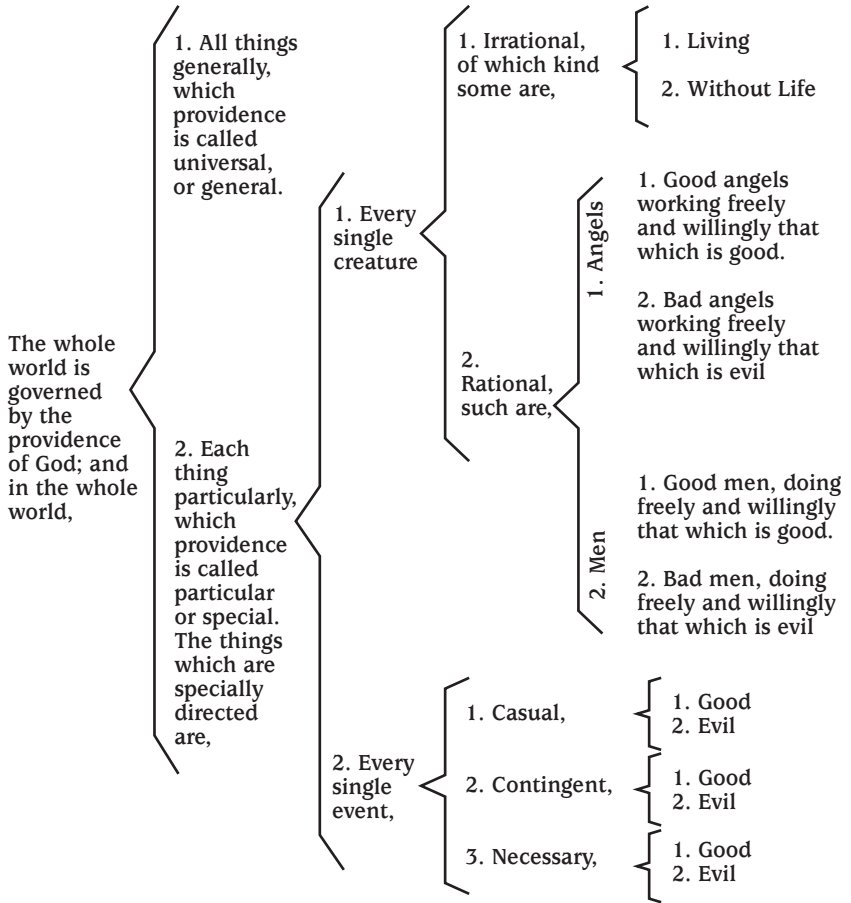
The whole world is governed by the providence of God; and in the whole world,

1. All things generally, which providence is called universal, or general.

2. Each thing particularly, which providence is called particular or special. The things which are specially directed are,

1. Every single creature

1. Irrational, of which kind some are,

1. Living

2. Without Life

2. Rational, such are,

1. Angels

1. Good angels working freely and willingly that which is good.

2. Bad angels working freely and willingly that which is evil

2. Men

1. Good men, doing freely and willingly that which is good.

2. Bad men, doing freely and willingly that which is evil

2. Every single event,

1. Casual,

1. Good
2. Evil

2. Contingent,

1. Good
2. Evil

3. Necessary,

1. Good
2. Evil